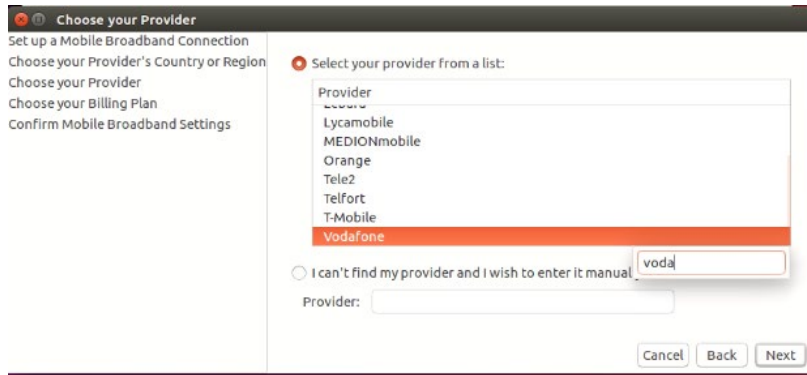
Choose your Provider

Set up a Mobile Broadband Connection
Choose your Provider's Country or Region
Choose your Provider
Choose your Billing Plan
Confirm Mobile Broadband Settings

Select your provider from a list:

Provider
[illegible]
Lycamobile
MEDIONmobile
Orange
Tele2
Telfort
T-Mobile
Vodafone

voda

I can't find my provider and I wish to enter it manual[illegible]

Provider:

Cancel
Back
Next